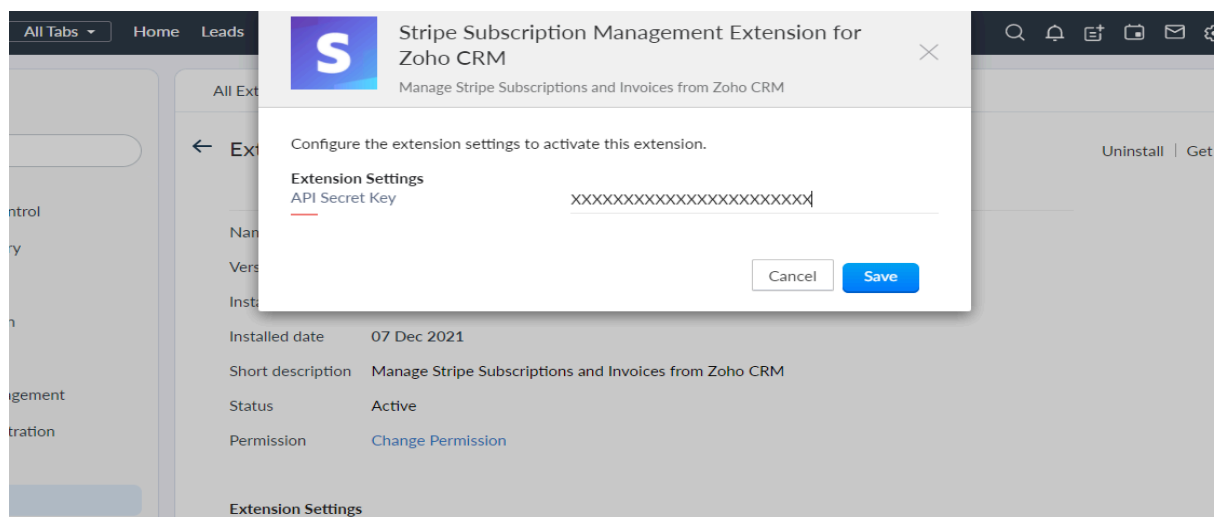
All Tabs Home Leads

S

Stripe Subscription Management Extension for Zoho CRM

Manage Stripe Subscriptions and Invoices from Zoho CRM

All Ext

Ext

Uninstall | Get

ntrol

ry

n

gement

tration

Configure the extension settings to activate this extension.

Extension Settings

API Secret Key

XXXXXXXXXXXXXXXXXXXXXX

Cancel Save

Nam

Vers

Insta

Installed date 07 Dec 2021

Short description Manage Stripe Subscriptions and Invoices from Zoho CRM

Status Active

Permission Change Permission

Extension Settings